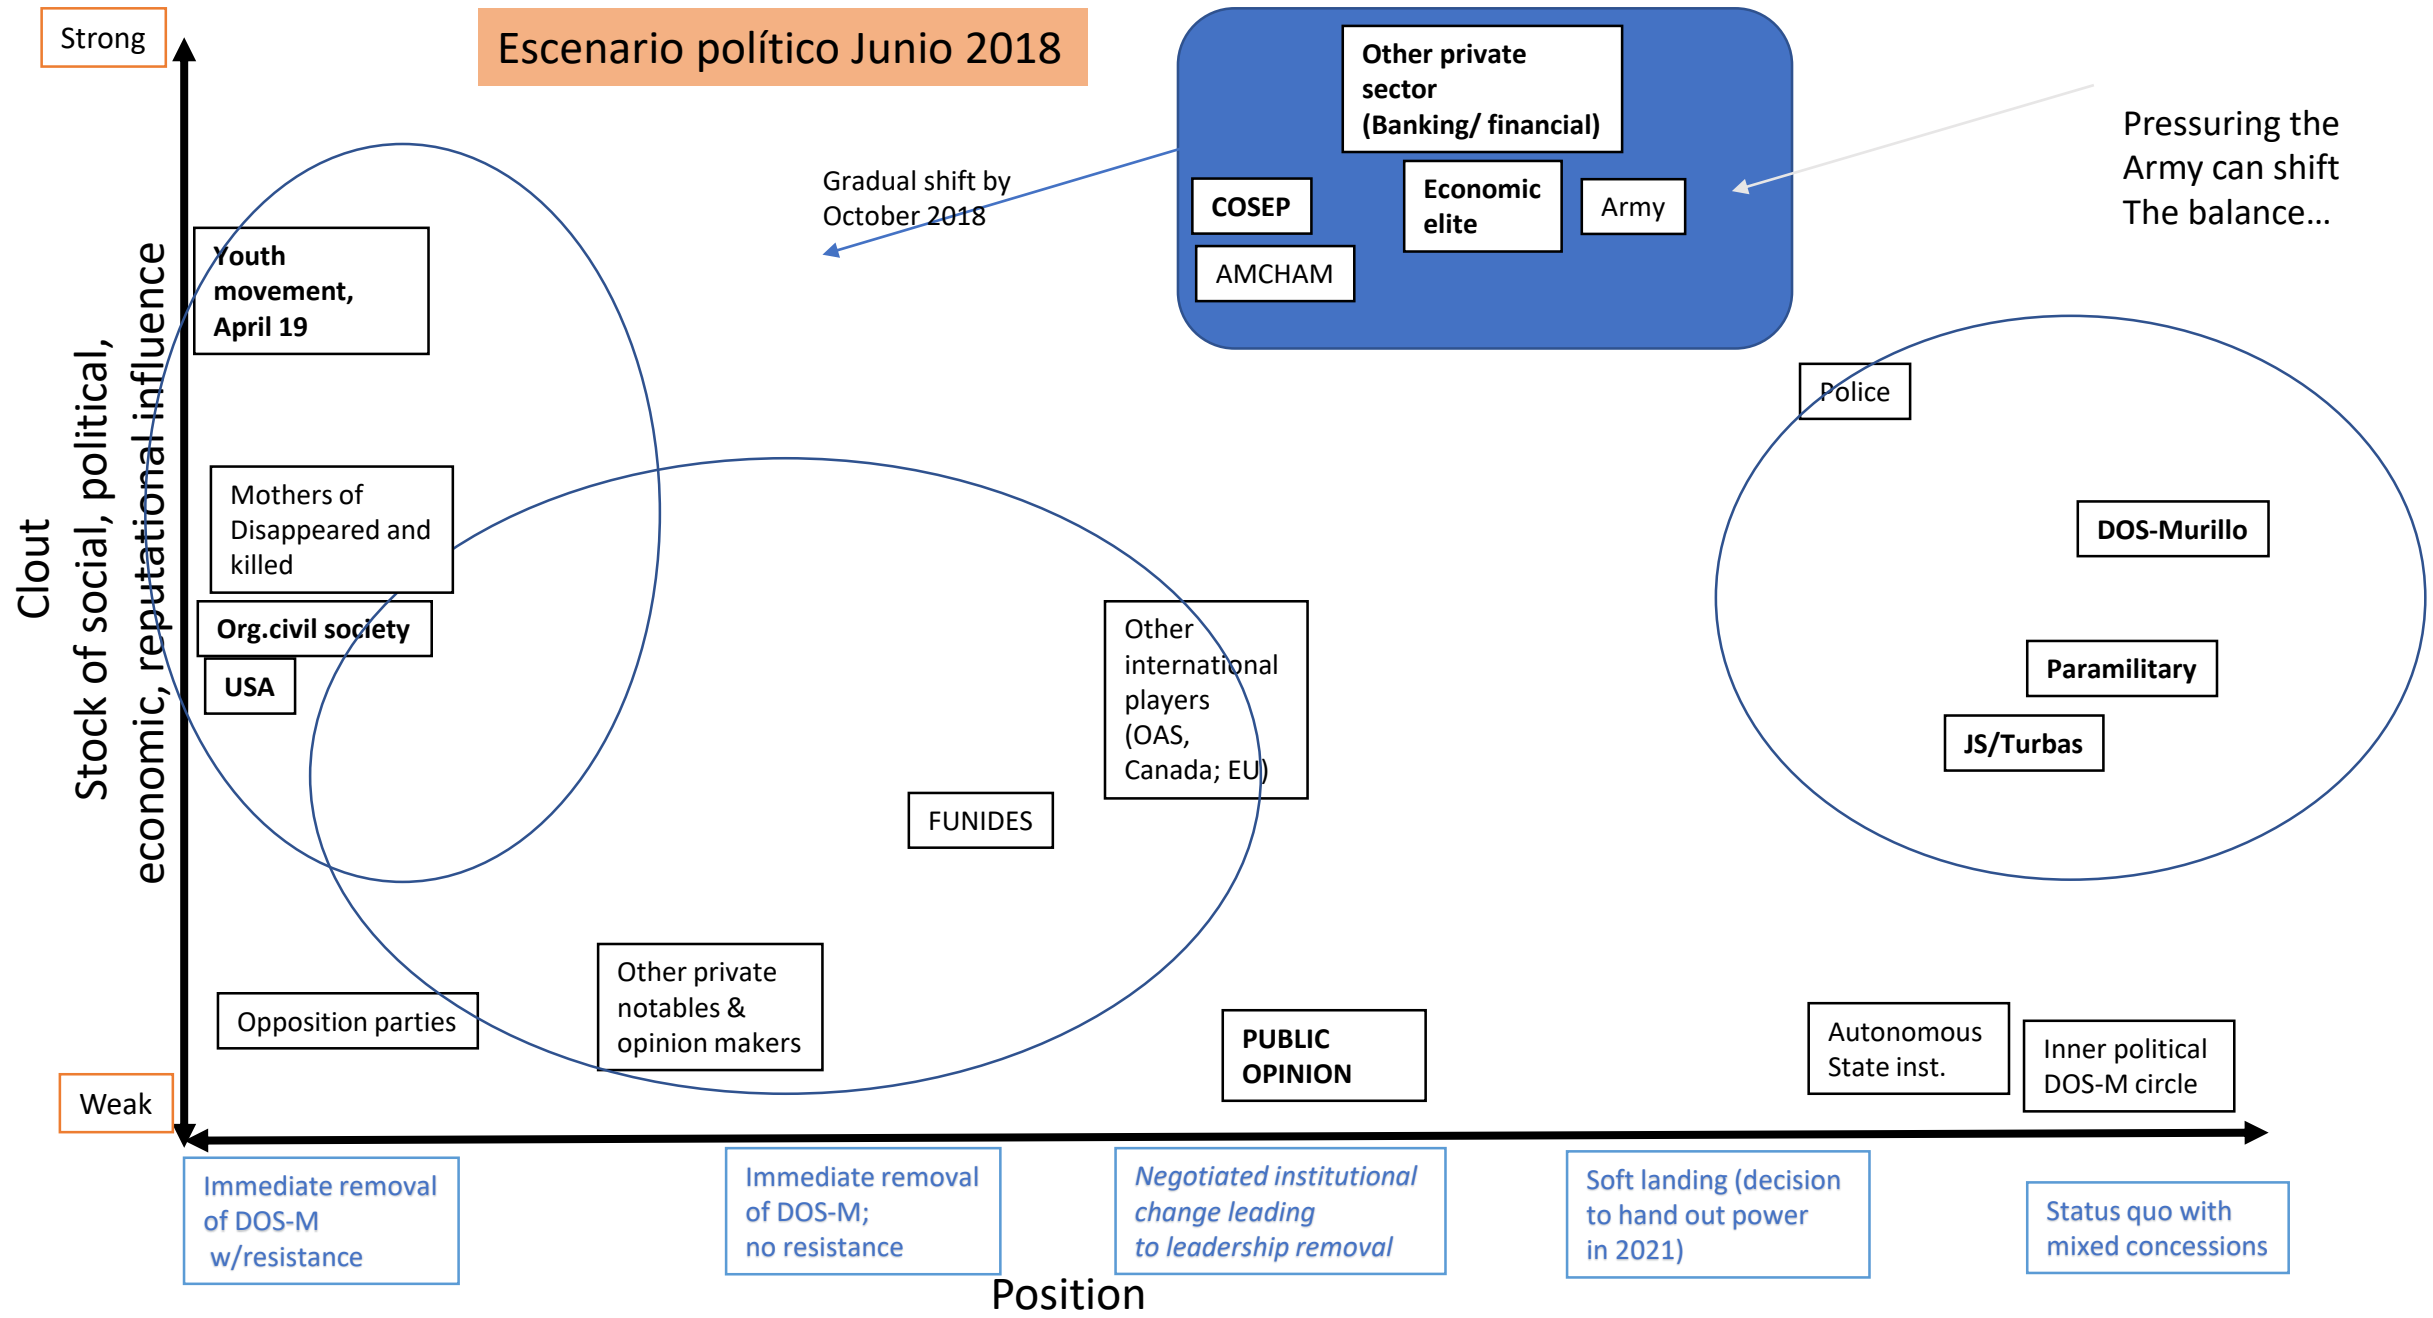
Strong

Escenario político Junio 2018

Other private sector (Banking/ financial)

COSEP

Economic elite

Army

AMCHAM

Gradual shift by October 2018

Pressuring the Army can shift The balance…

Clout

Stock of social, political, economic, reputational influence

Youth movement, April 19

Mothers of Disappeared and killed

Org.civil society

USA

Other international players (OAS, Canada; EU)

FUNIDES

Police

DOS-Murillo

Paramilitary

JS/Turbas

Opposition parties

Other private notables & opinion makers

PUBLIC OPINION

Autonomous State inst.

Inner political DOS-M circle

Weak

Immediate removal of DOS-M w/resistance

Immediate removal of DOS-M; no resistance

Negotiated institutional change leading to leadership removal

Soft landing (decision to hand out power in 2021)

Status quo with mixed concessions

Position